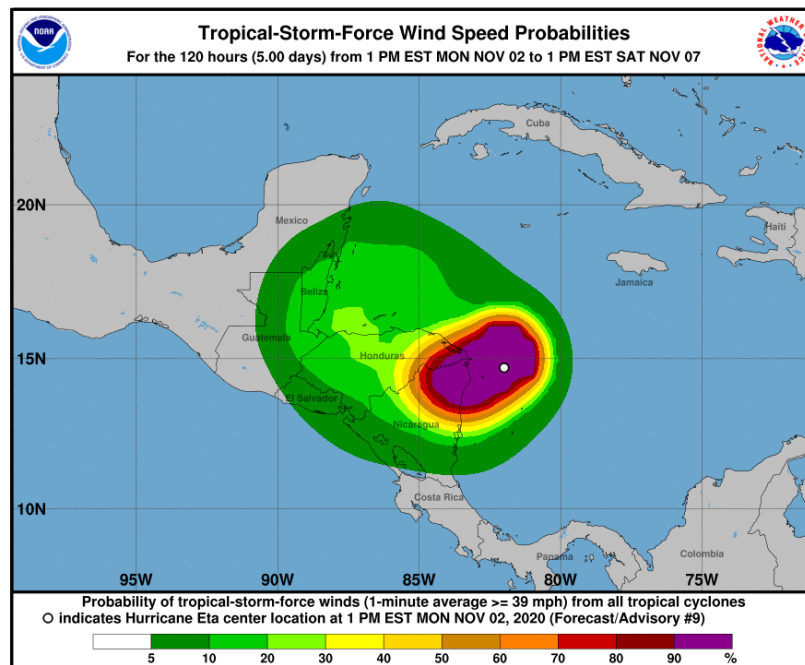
NOAA

Tropical-Storm-Force Wind Speed Probabilities
For the 120 hours (5.00 days) from 1 PM EST MON NOV 02 to 1 PM EST SAT NOV 07

NATIONAL WEATHER SERVICE

Cuba
Haiti
Jamaica
Mexico
Belize
Guatemala
Honduras
El Salvador
Nicaragua
Costa Rica
Panama
Colombia

20N
15N
10N

95W
90W
85W
80W
75W

Probability of tropical-storm-force winds (1-minute average >= 39 mph) from all tropical cyclones
○ indicates Hurricane Eta center location at 1 PM EST MON NOV 02, 2020 (Forecast/Advisory #9)

5 10 20 30 40 50 60 70 80 90 %